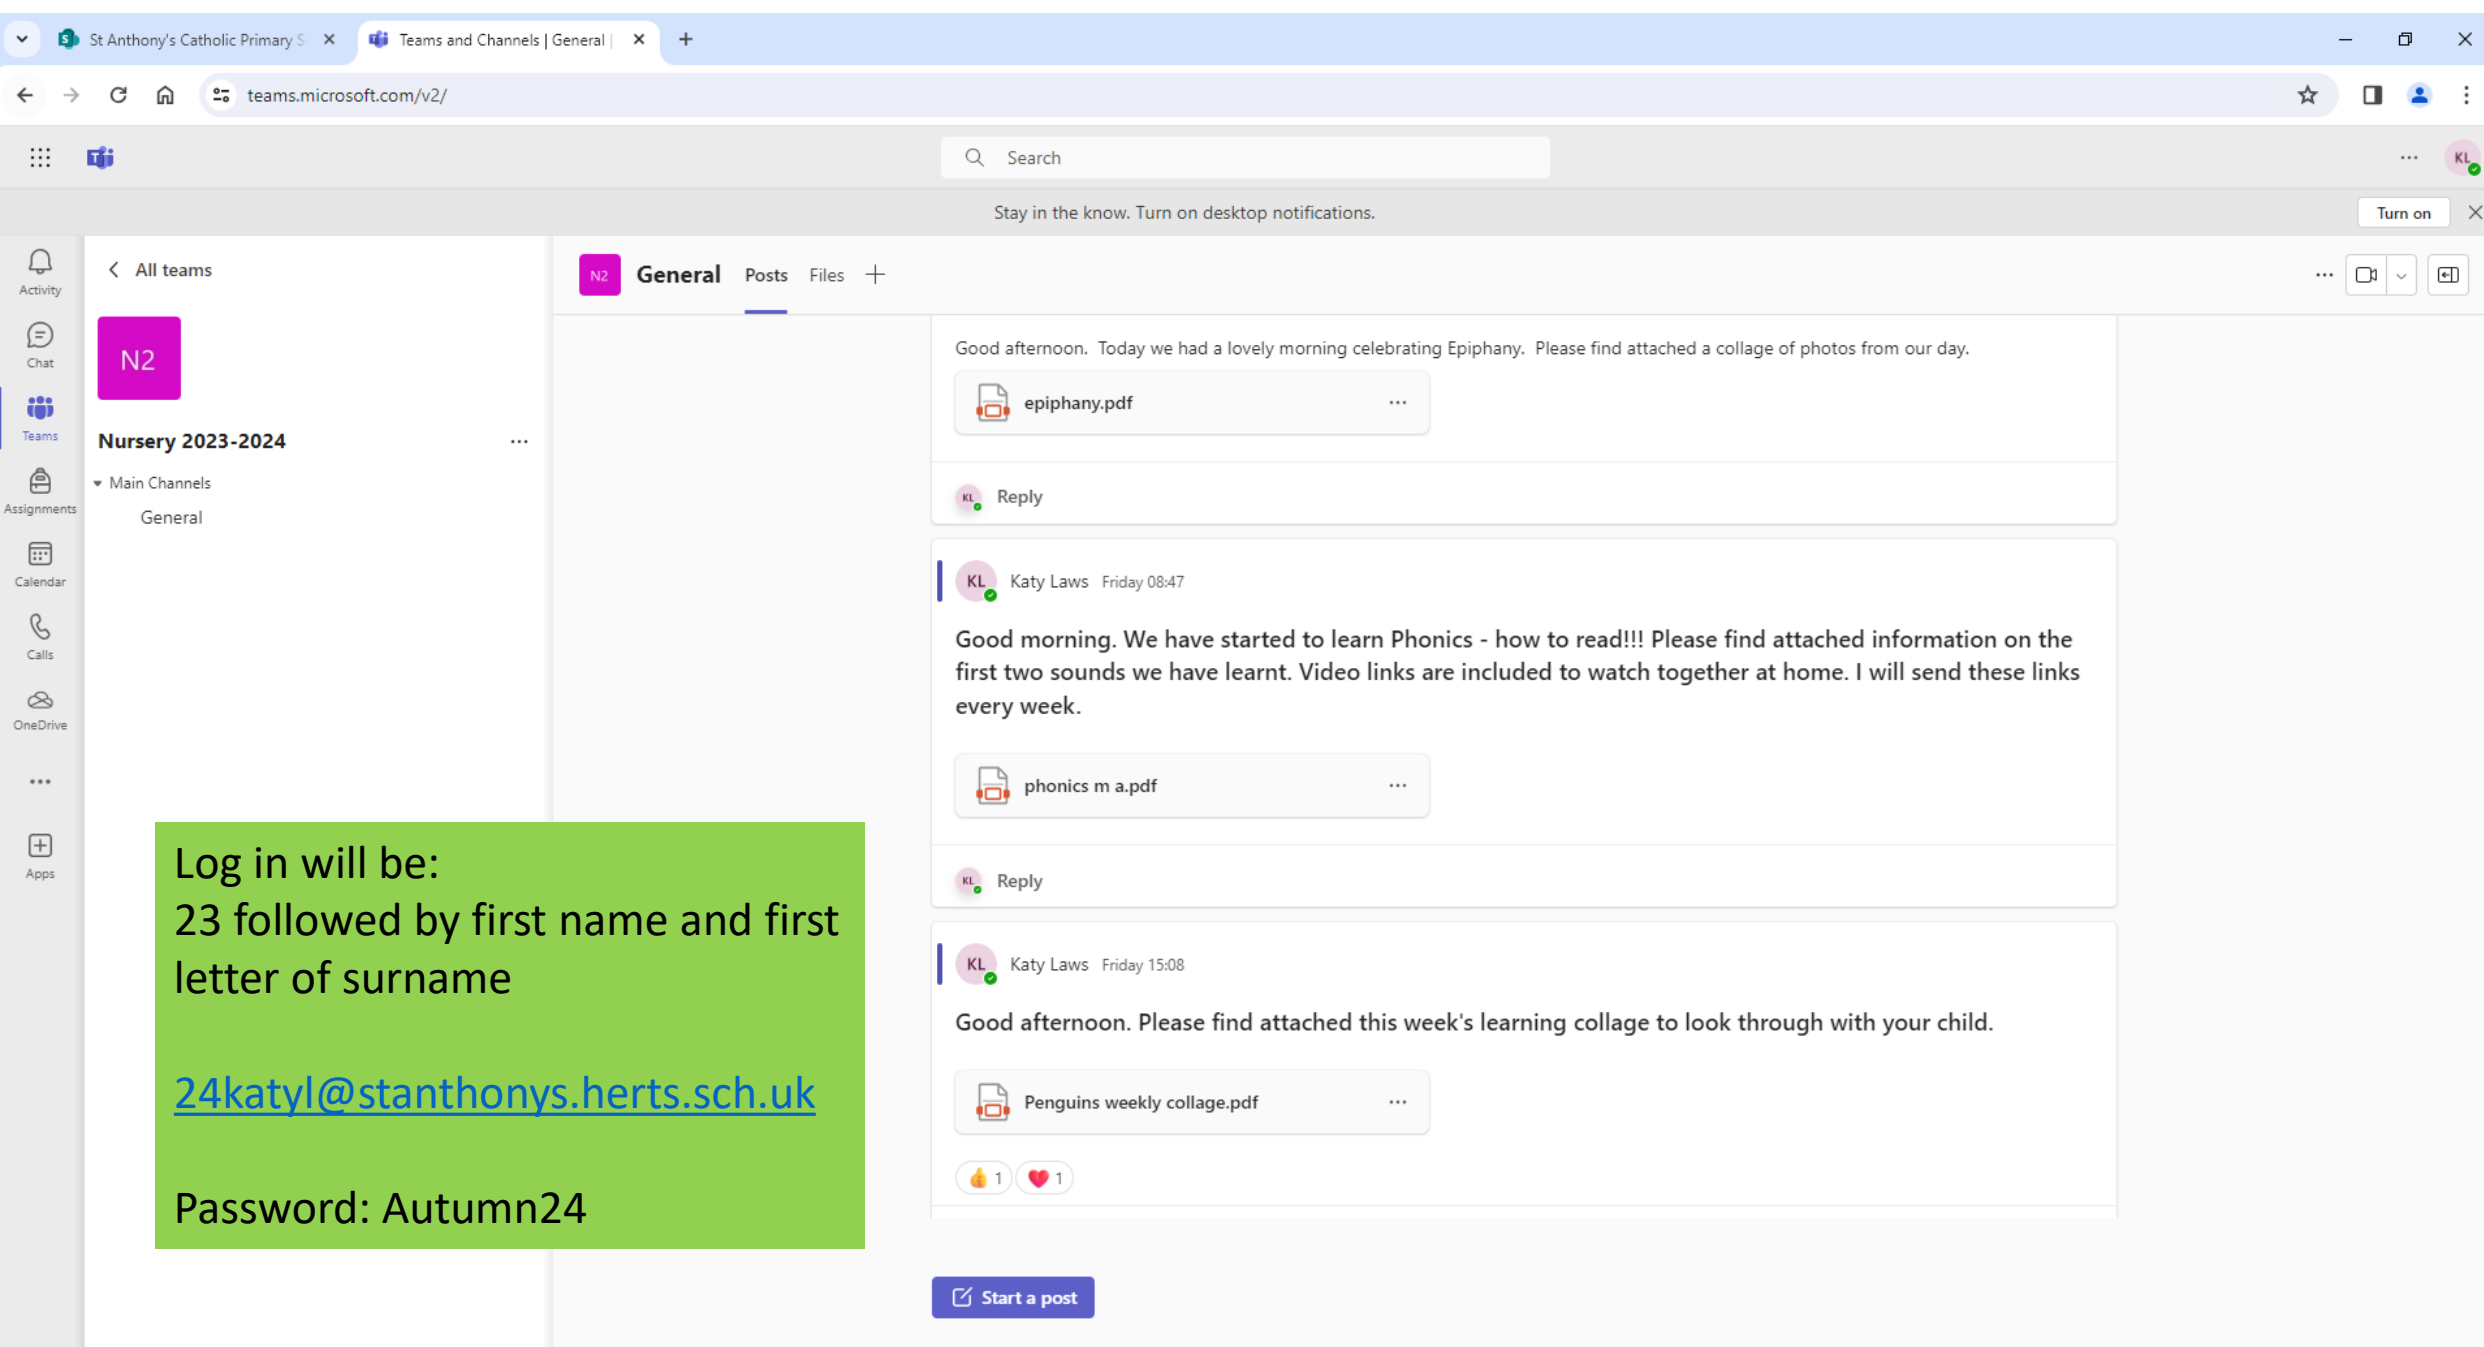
St Anthony's Catholic Primary S
Teams and Channels | General |
teams.microsoft.com/v2/
Search
KL
Stay in the know. Turn on desktop notifications.
Turn on
Activity
Chat
Teams
Assignments
Calendar
Calls
OneDrive
...
Apps
All teams
N2
Nursery 2023-2024
Main Channels
General
N2
General
Posts
Files
Good afternoon. Today we had a lovely morning celebrating Epiphany. Please find attached a collage of photos from our day.
epiphany.pdf
Reply
KL
Katy Laws Friday 08:47
Good morning. We have started to learn Phonics - how to read!!! Please find attached information on the first two sounds we have learnt. Video links are included to watch together at home. I will send these links every week.
phonics m a.pdf
Reply
KL
Katy Laws Friday 15:08
Good afternoon. Please find attached this week's learning collage to look through with your child.
Penguins weekly collage.pdf
1 1
Start a post
Log in will be:
23 followed by first name and first letter of surname

24katyl@stanthonys.herts.sch.uk

Password: Autumn24